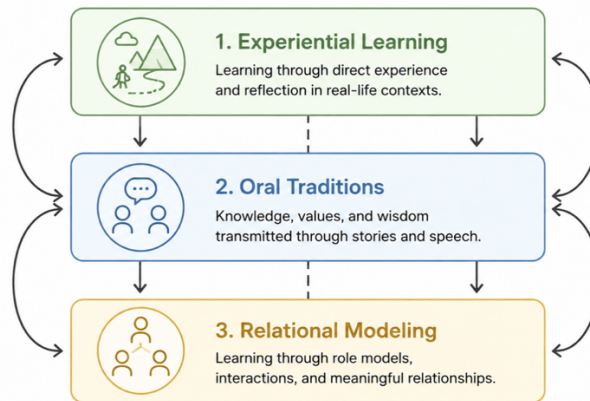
1. Experiential Learning

Learning through direct experience and reflection in real-life contexts.

2. Oral Traditions

Knowledge, values, and wisdom transmitted through stories and speech.

3. Relational Modeling

Learning through role models, interactions, and meaningful relationships.